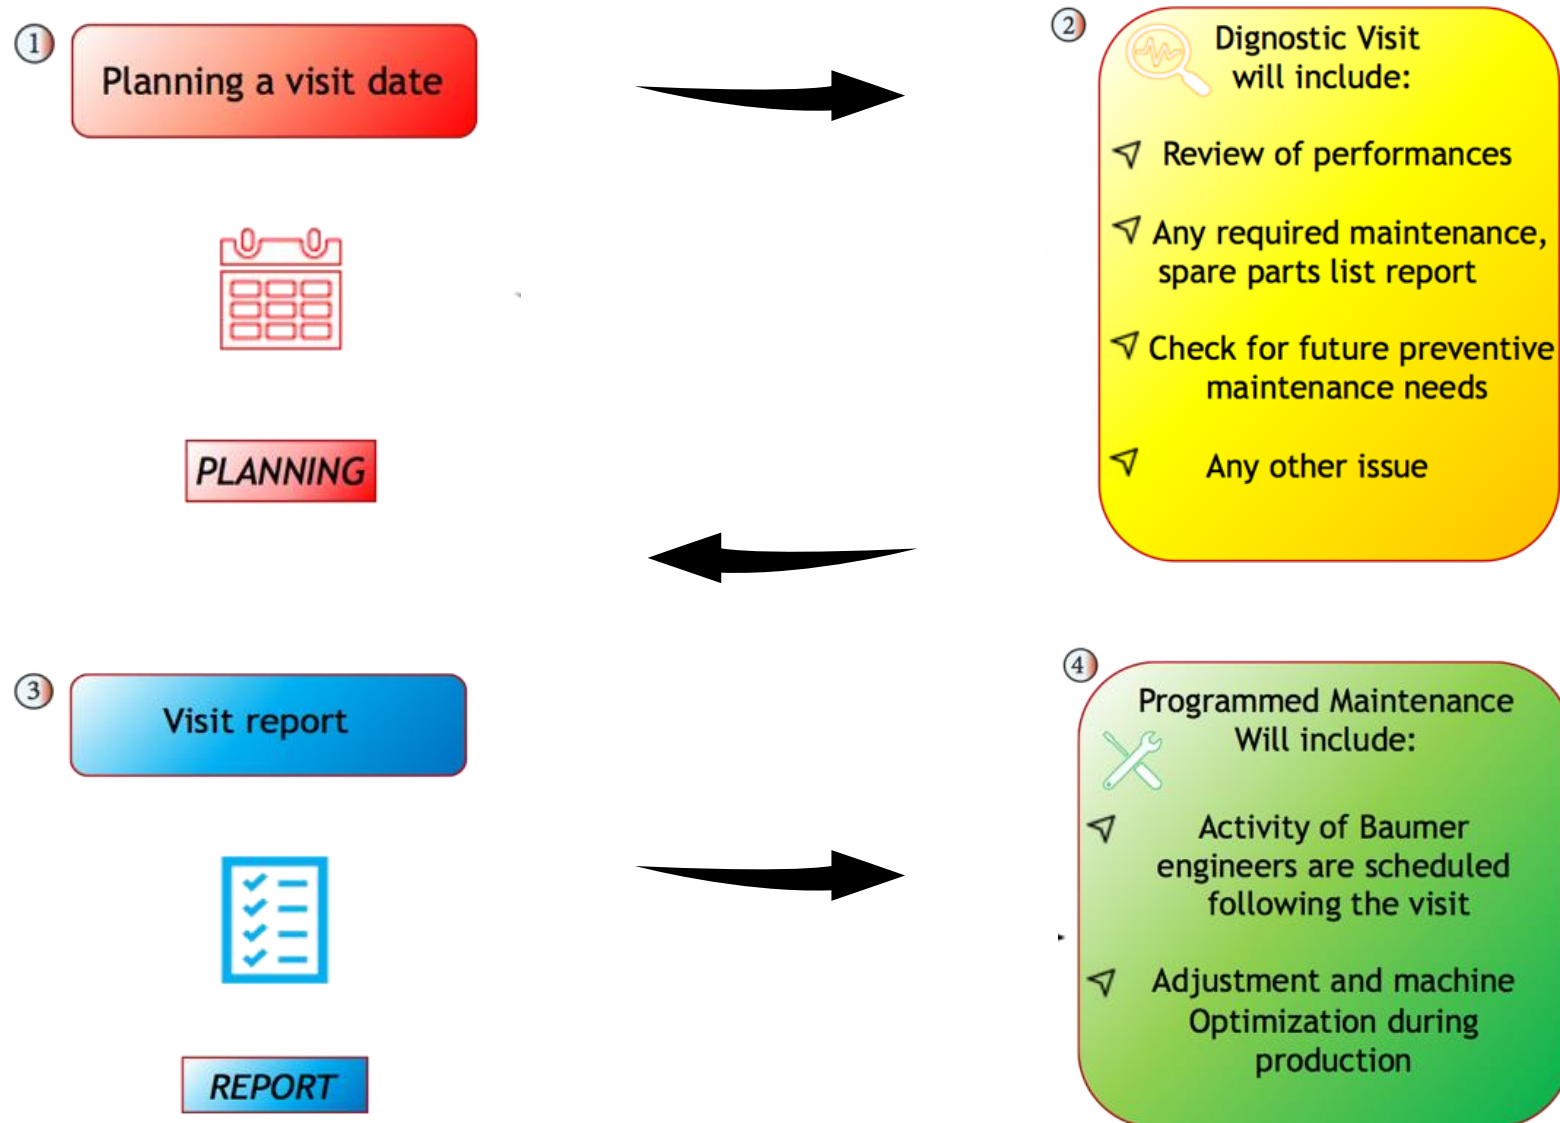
1

Planning a visit date

PLANNING

2

Dignostic Visit will include:

Review of performances

Any required maintenance, spare parts list report

Check for future preventive maintenance needs

Any other issue

3

Visit report

REPORT

4

Programmed Maintenance Will include:

Activity of Baumer engineers are scheduled following the visit

Adjustment and machine Optimization during production